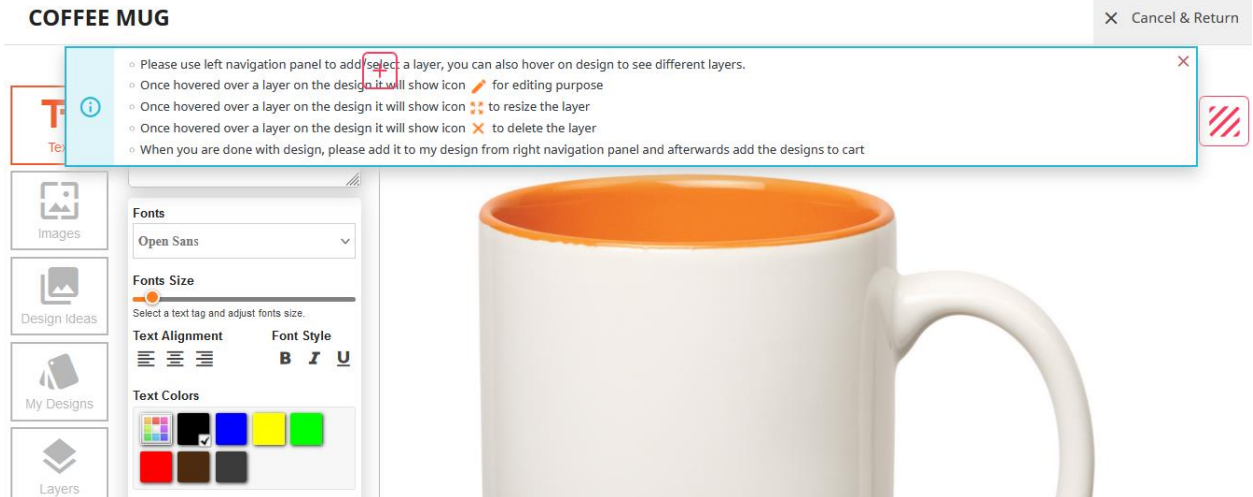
COFFEE MUG

× Cancel & Return

○ Please use left navigation panel to add/select a layer, you can also hover on design to see different layers.
○ Once hovered over a layer on the design it will show icon for editing purpose
○ Once hovered over a layer on the design it will show icon to resize the layer
○ Once hovered over a layer on the design it will show icon × to delete the layer
○ When you are done with design, please add it to my design from right navigation panel and afterwards add the designs to cart

Tex

Images

Design Ideas

My Designs

Layers

Fonts
Open Sans

Fonts Size
Select a text tag and adjust fonts size.

Text Alignment

Font Style
B I U

Text Colors